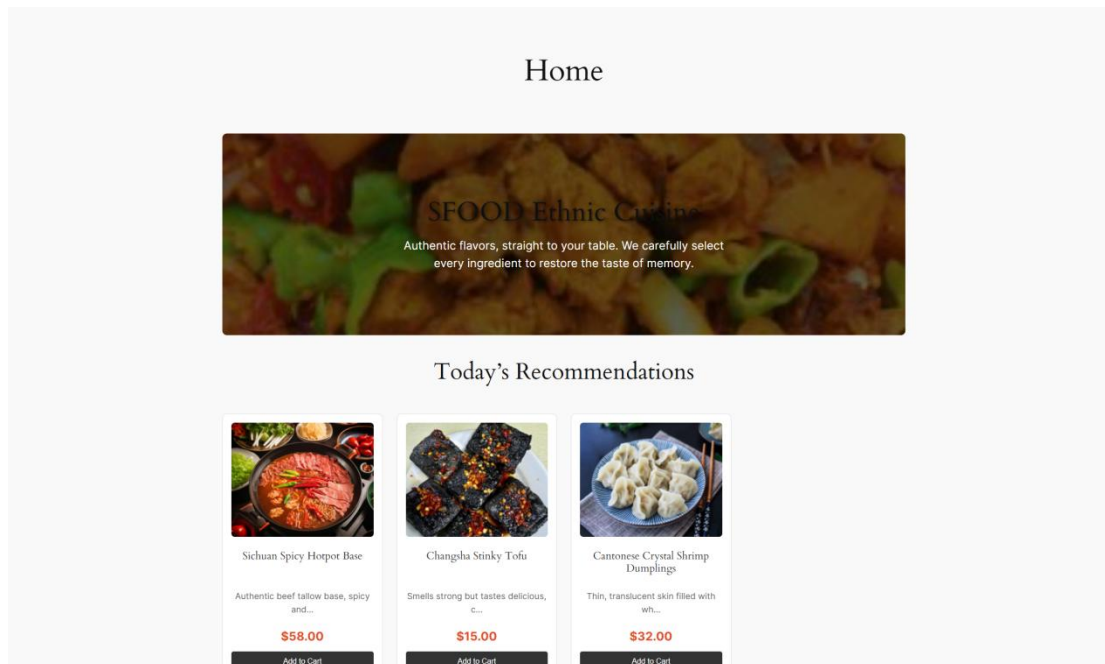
Home

SFOOD Ethnic Cuisine

Authentic flavors, straight to your table. We carefully select every ingredient to restore the taste of memory.

Today's Recommendations

Sichuan Spicy Hotpot Base

Authentic beef tallow base, spicy and...

$58.00

Add to Cart

Changsha Stinky Tofu

Smells strong but tastes delicious, c...

$15.00

Add to Cart

Cantonese Crystal Shrimp Dumplings

Thin, translucent skin filled with wh...

$32.00

Add to Cart